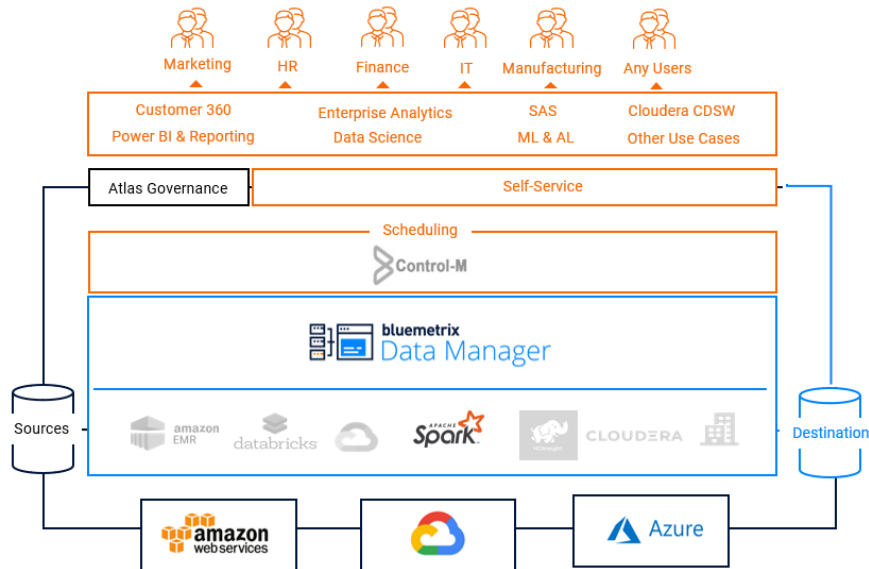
Marketing HR Finance IT Manufacturing Any Users

Customer 360
Power BI & Reporting
Enterprise Analytics
Data Science
SAS
ML & AL
Cloudera CDSW
Other Use Cases

Atlas Governance
Self-Service

Scheduling
Control-M

bluemetrix
Data Manager

amazon EMR
databricks
APACHE Spark
CLOUDERA

Sources
Destination

amazon web services
Azure